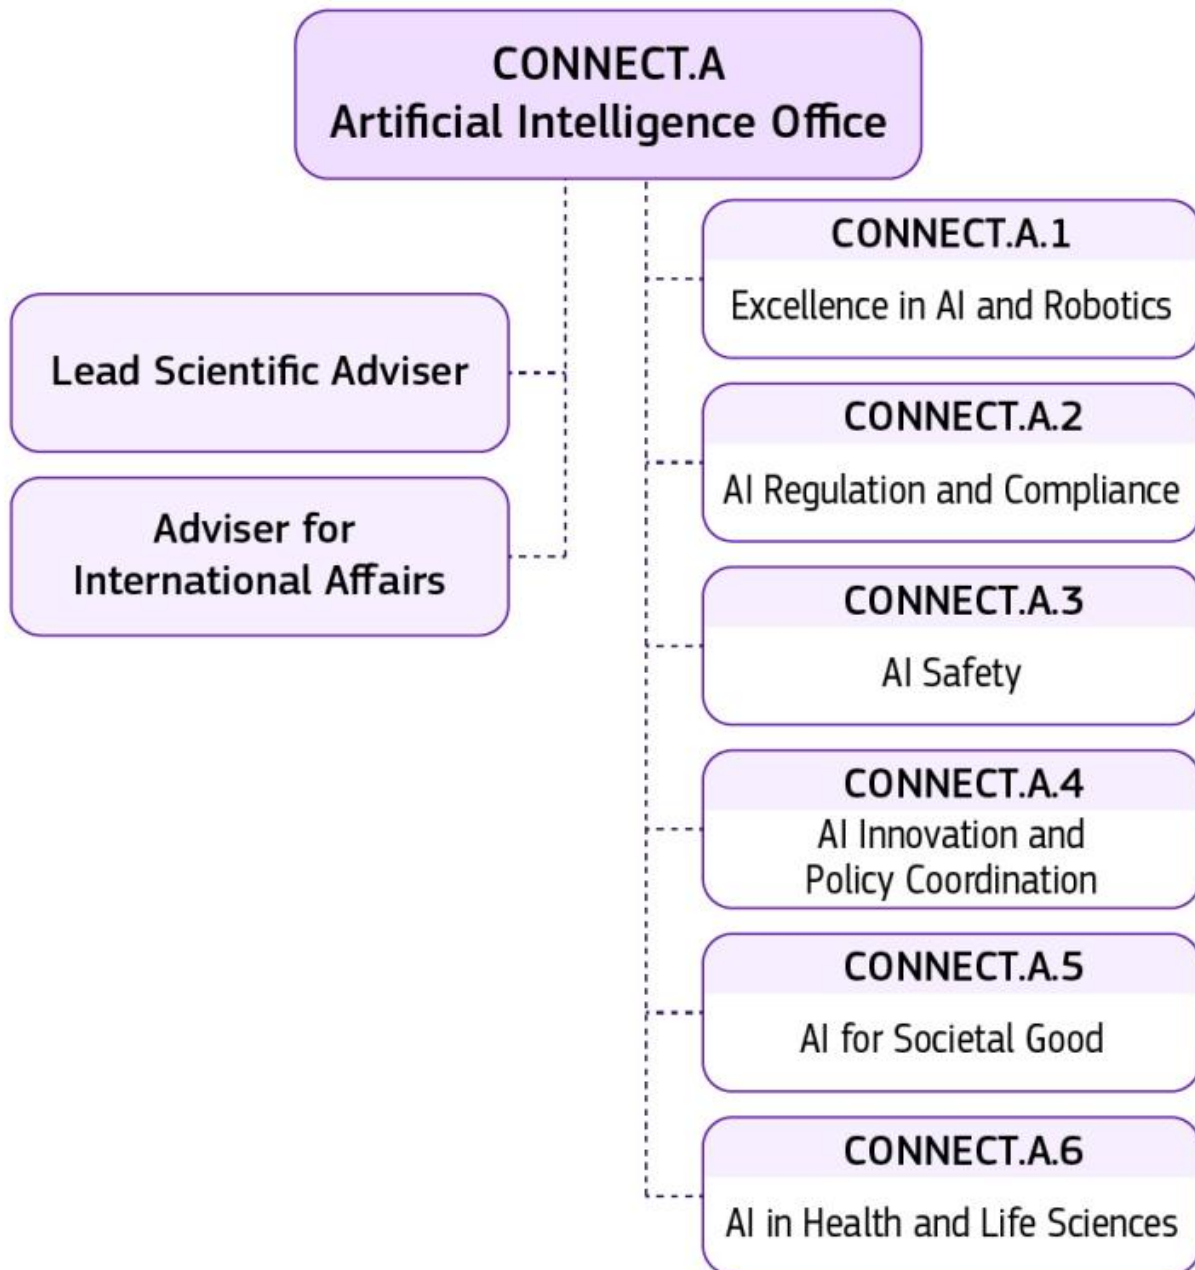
CONNECT.A
Artificial Intelligence Office

Lead Scientific Adviser

Adviser for International Affairs

CONNECT.A.1
Excellence in AI and Robotics

CONNECT.A.2
AI Regulation and Compliance

CONNECT.A.3
AI Safety

CONNECT.A.4
AI Innovation and Policy Coordination

CONNECT.A.5
AI for Societal Good

CONNECT.A.6
AI in Health and Life Sciences